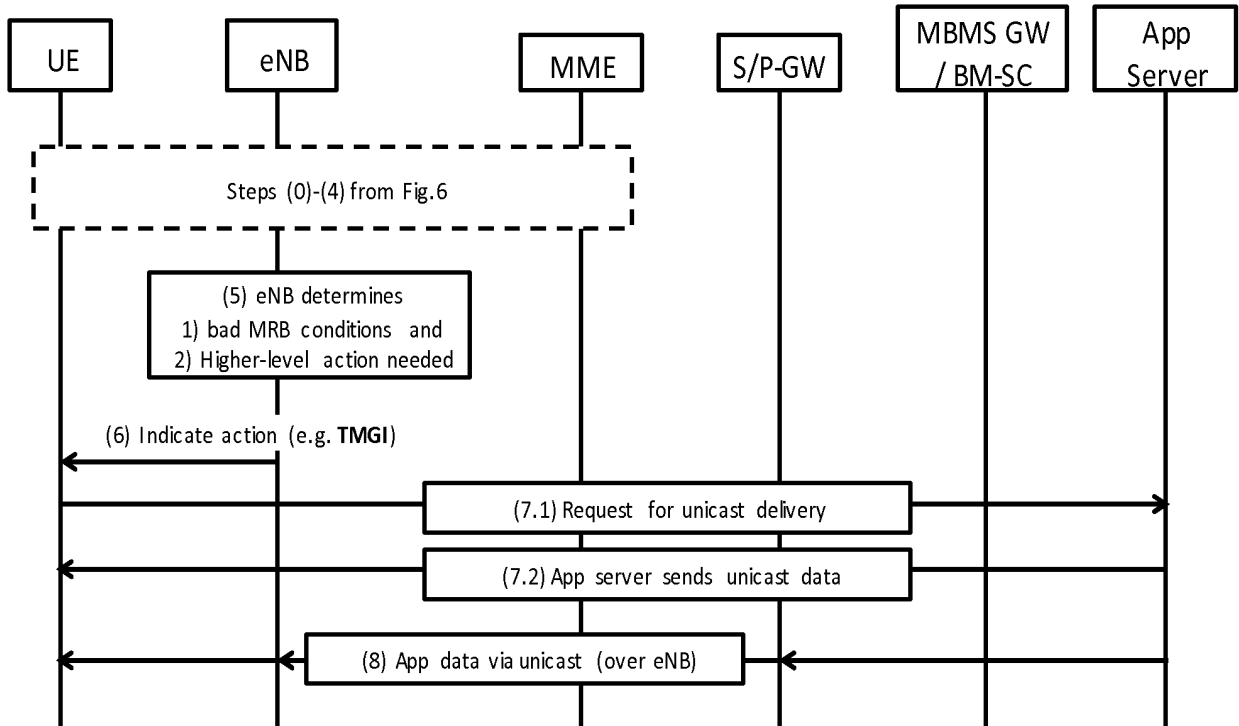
UE

eNB

MME

S/P-GW

MBMS GW / BM-SC

App Server

Steps (0)-(4) from Fig.6

(5) eNB determines
1) bad MRB conditions and
2) Higher-level action needed

(6) Indicate action (e.g. **TMGI**)

(7.1) Request for unicast delivery

(7.2) App server sends unicast data

(8) App data via unicast (over eNB)